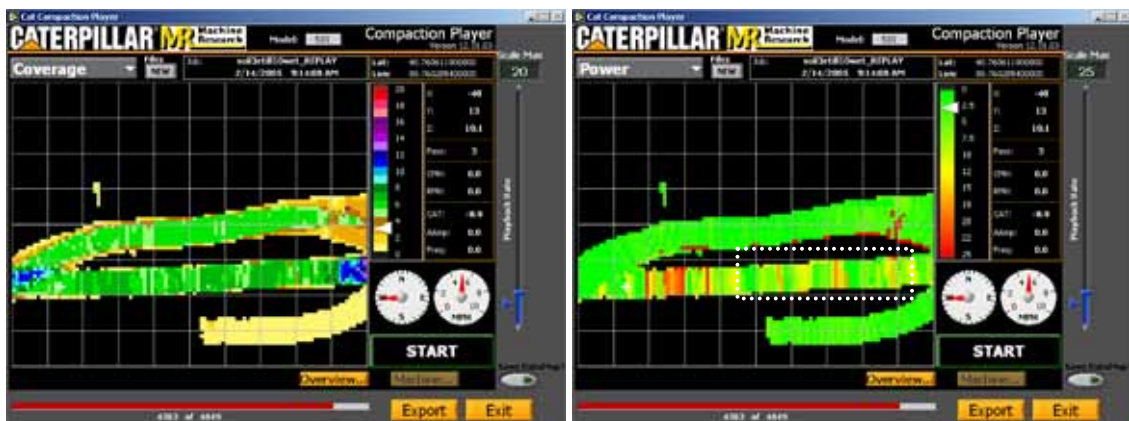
Cat Compaction Player

CATERPILLAR MR Machine Research

Model: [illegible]

Compaction Player

Version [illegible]

Coverage

Files NEW

Job: soil3rd850wet_REPLAY 2/14/2005 9:14:08 AM

Lat: 40.76061100000

Lon: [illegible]

Scale Max 20

20 18 16 14 12 10 8 6 4 2 0

X: -40

Y: 13

Z: 10.1

Pass: 3

CMV: 0.0

RMV: 0.0

CAT: -0.0

Amp: 0.0

Freq: 0.0

Playback Rate

N S

MPH

START

Overview...

Machine...

4383 of 4849

Export

Exit

Cat Compaction Player

CATERPILLAR MR Machine Research

Model: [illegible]

Compaction Player

Version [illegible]

Power

Files NEW

Job: soil3rd850wet_REPLAY 2/14/2005 9:14:08 AM

Lat: 40.76061100000

Lon: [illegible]

Scale Max 25

0 2.5 5 7.5 10 12 15 18 20 22 25

X: -40

Y: 13

Z: 10.1

Pass: 3

CMV: 0.0

RMV: 0.0

CAT: -0.0

Amp: 0.0

Freq: 0.0

Playback Rate

N S

MPH

START

Overview...

Machine...

4383 of 4849

Export

Exit